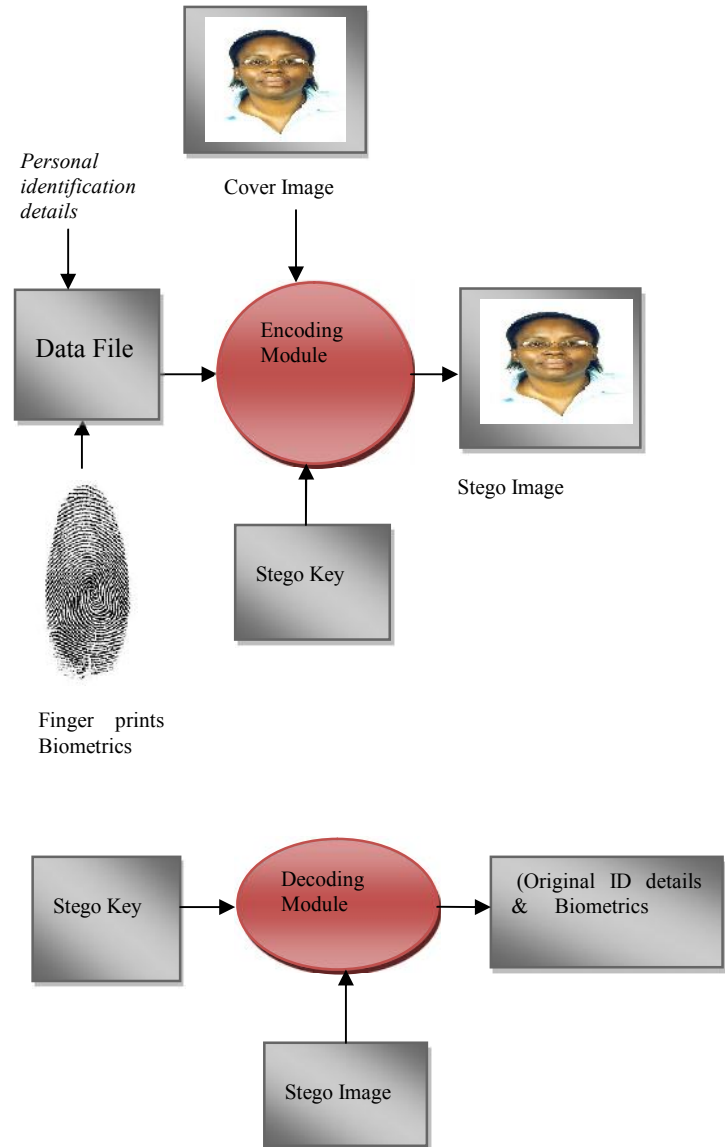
Cover Image

*Personal identification details*

Data File

Encoding Module

Stego Image

Stego Key

Finger prints Biometrics

Stego Key

Decoding Module

(Original ID details & Biometrics

Stego Image